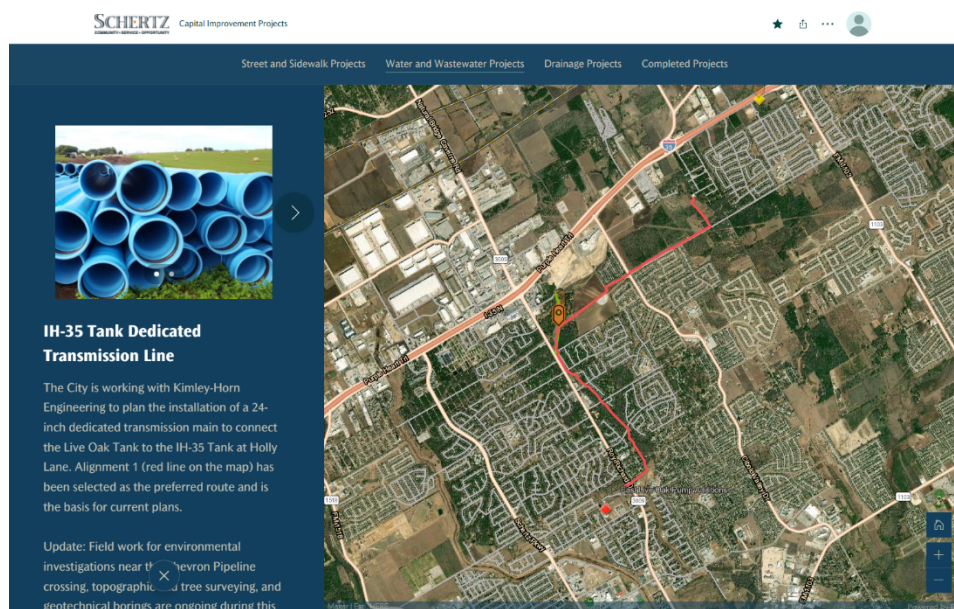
SCHERTZ
COMMUNITY • SERVICE • OPPORTUNITY
Capital Improvement Projects

Street and Sidewalk Projects
Water and Wastewater Projects
Drainage Projects
Completed Projects

IH-35 Tank Dedicated Transmission Line

The City is working with Kimley-Horn Engineering to plan the installation of a 24-inch dedicated transmission main to connect the Live Oak Tank to the IH-35 Tank at Holly Lane. Alignment 1 (red line on the map) has been selected as the preferred route and is the basis for current plans.

Update: Field work for environmental investigations near th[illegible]hevron Pipeline crossing, topographic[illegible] tree surveying, and geotechnical borings are ongoing during this

35
3009
1103
1518
3009
Live Oak Pump Station
Maxar | Esri
Powered by